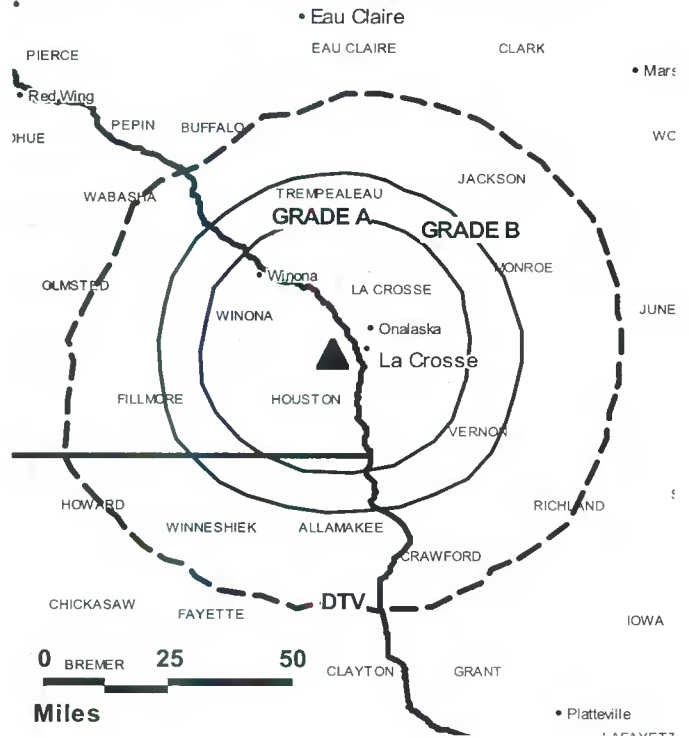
• Eau Claire
PIERCE
EAU CLAIRE
CLARK
• Mars
• Red Wing
PEPIN
BUFFALO
)HUE
WC
WABASHA
TREMPEALEAU
JACKSON
GRADE A
GRADE B
• Winona
MONROE
OLMSTED
LA CROSSE
JUNE
WINONA
• Onalaska
• La Crosse
FILLMORE
HOUSTON
VERNON
HOWARD
WINNESHIEK
ALLAMAKEE
RICHLAND
CRAWFORD
CHICKASAW
FAYETTE
DTV
IOWA
0 BREMER 25 50
CLAYTON
GRANT
Miles
• Platteville
LAFAYETT